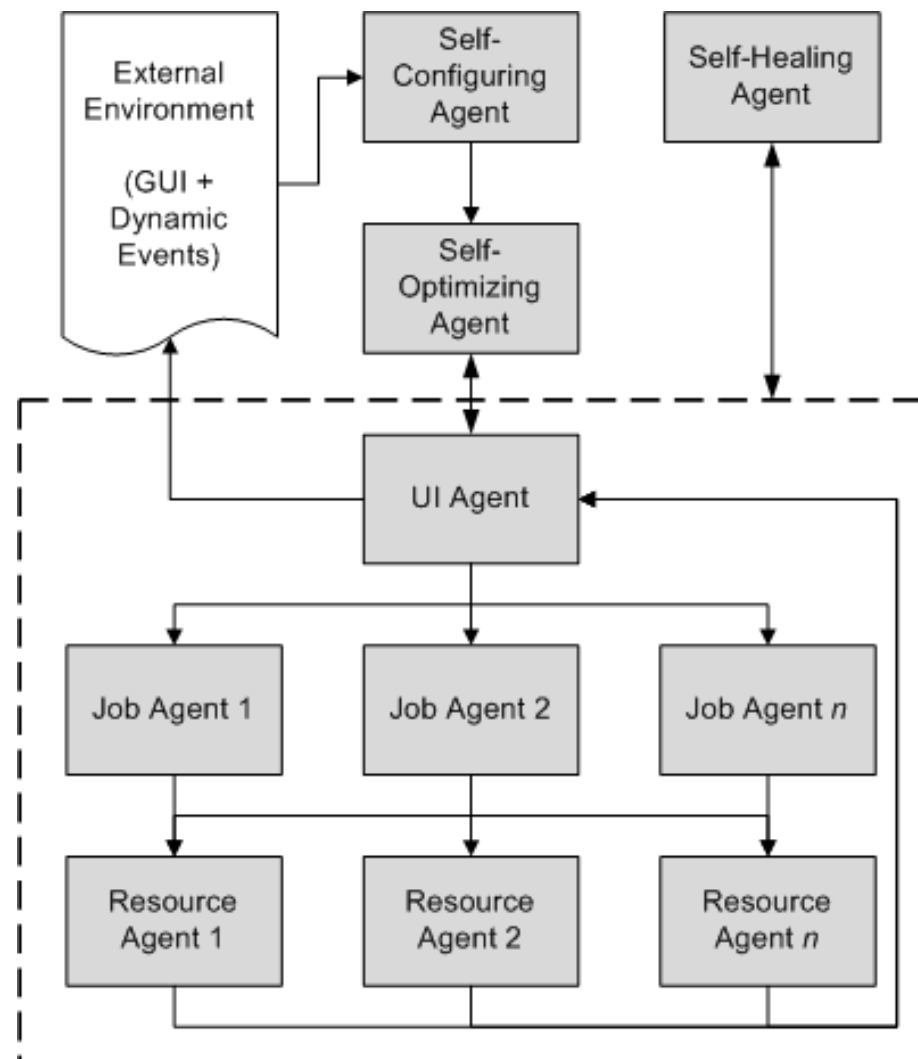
External Environment

(GUI + Dynamic Events)

Self-Configuring Agent

Self-Healing Agent

Self-Optimizing Agent

UI Agent

Job Agent 1

Job Agent 2

Job Agent *n*

Resource Agent 1

Resource Agent 2

Resource Agent *n*